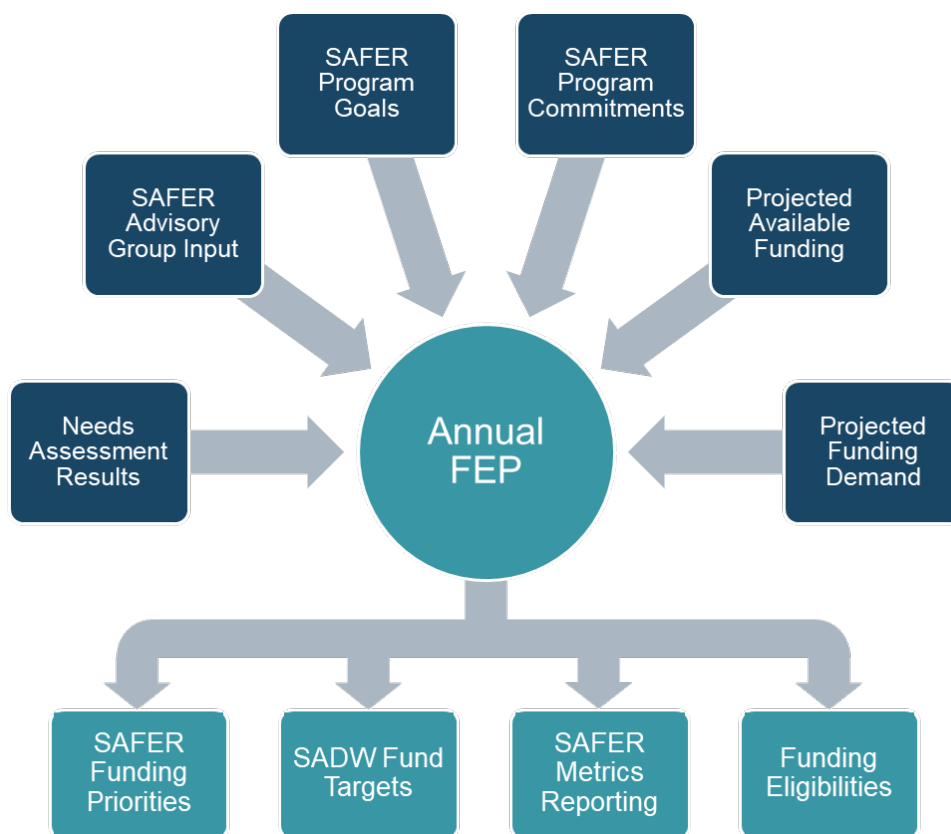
SAFER Program Goals

SAFER Program Commitments

SAFER Advisory Group Input

Projected Available Funding

Needs Assessment Results

Annual FEP

Projected Funding Demand

SAFER Funding Priorities

SADW Fund Targets

SAFER Metrics Reporting

Funding Eligibilities